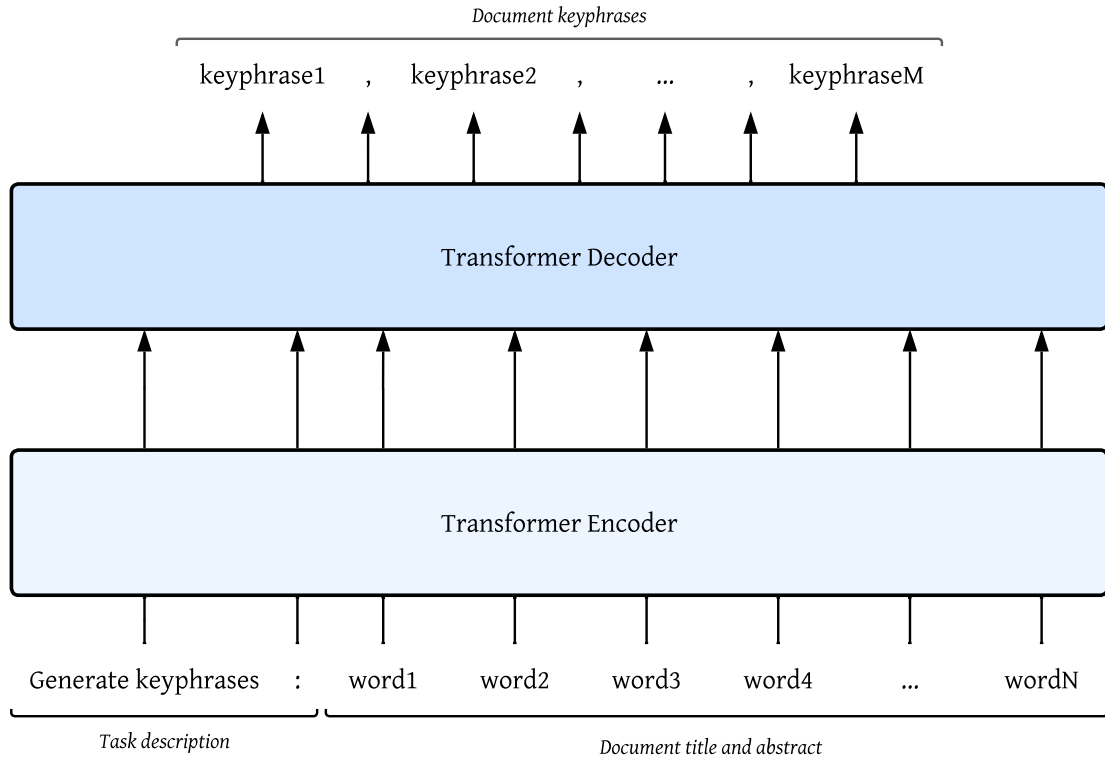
Document keyphrases

keyphrase1 , keyphrase2 , ... , keyphraseM

Transformer Decoder

Transformer Encoder

Generate keyphrases : word1 word2 word3 word4 ... wordN

Task description

Document title and abstract